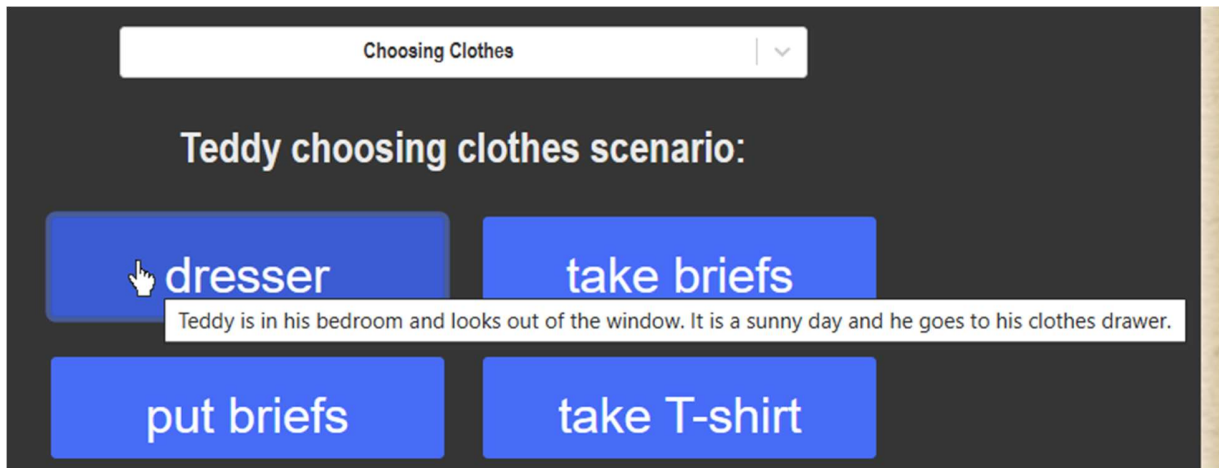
Choosing Clothes

Teddy choosing clothes scenario:

dresser

take briefs

Teddy is in his bedroom and looks out of the window. It is a sunny day and he goes to his clothes drawer.

put briefs

take T-shirt